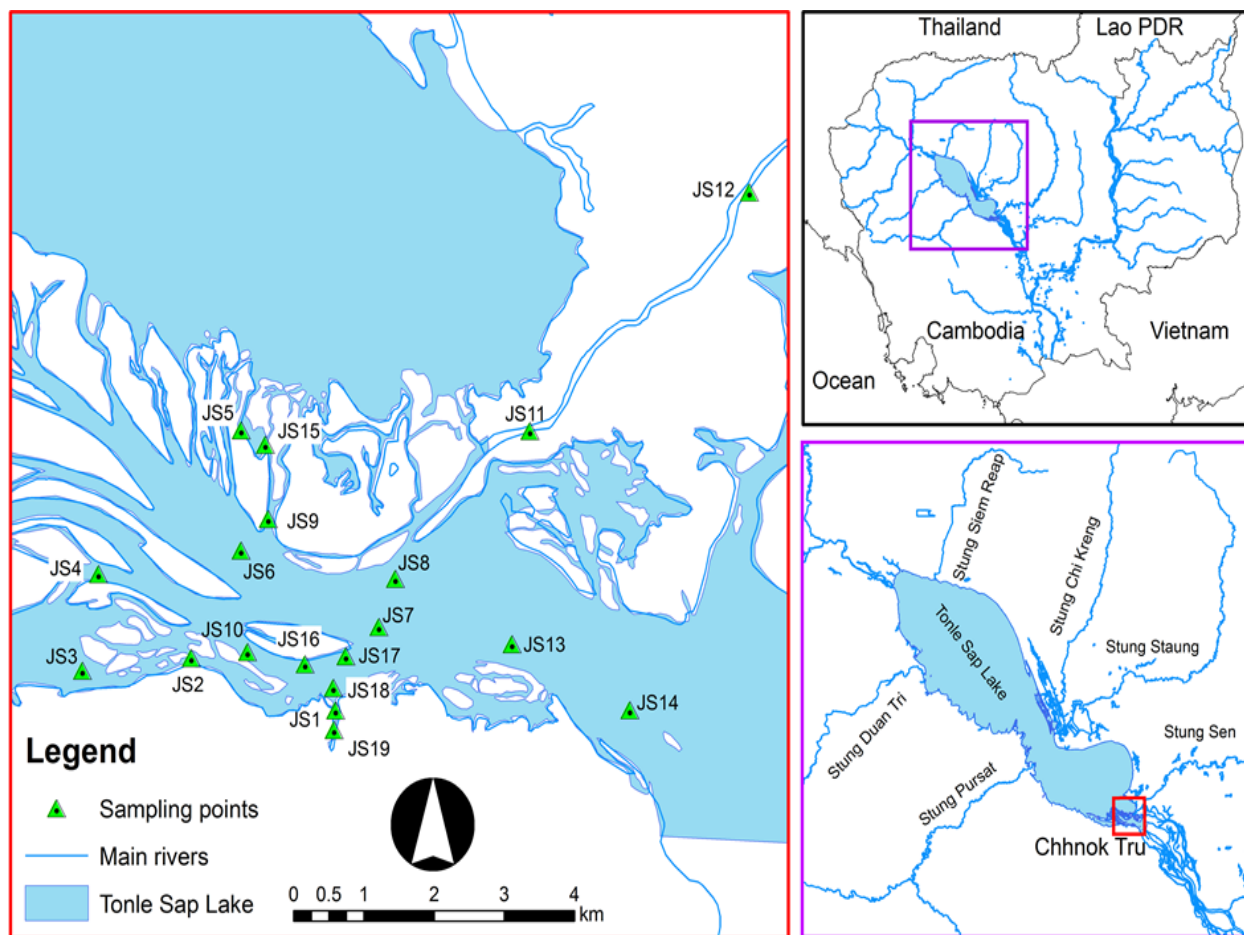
JS12

JS5
JS15
JS11
JS9
JS6
JS4
JS8
JS7
JS10
JS16
JS13
JS3
JS2
JS17
JS18
JS1
JS14
JS19

Legend
Sampling points
Main rivers
Tonle Sap Lake

0 0.5 1 2 3 4 km

Thailand
Lao PDR
Cambodia
Vietnam
Ocean

Stung Siem Reap
Stung Chi Kreng
Tonle Sap Lake
Stung Staung
Stung Duan Tri
Stung Sen
Stung Pursat
Chhnok Tru